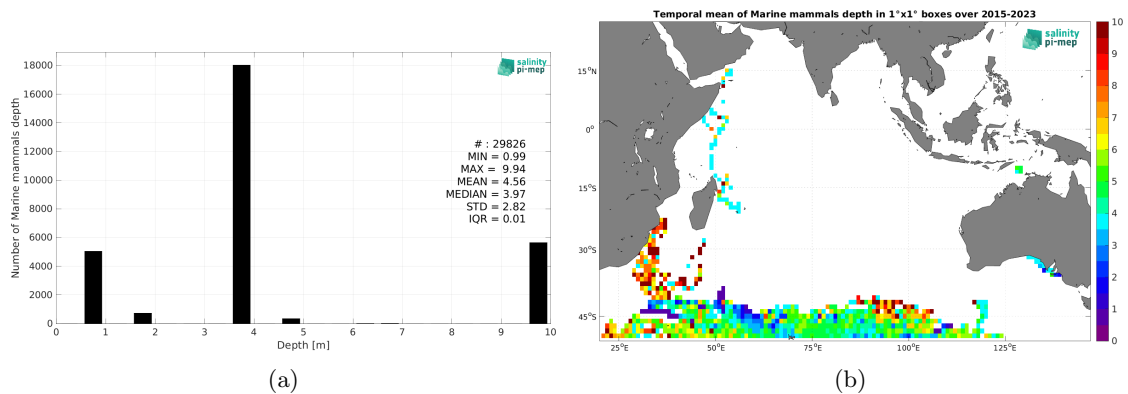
salinity pi-mep

Number of Marine mammals depth

18000
16000
14000
12000
10000
8000
6000
4000
2000
0

0 1 2 3 4 5 6 7 8 9 10

Depth [m]

# : 29826
MIN = 0.99
MAX = 9.94
MEAN = 4.56
MEDIAN = 3.97
STD = 2.82
IQR = 0.01

(a)

Temporal mean of Marine mammals depth in 1°x1° boxes over 2015-2023

salinity pi-mep

$15^oN$
$0^o$
$15^oS$
$30^oS$
$45^oS$

$25^oE$ $50^oE$ $75^oE$ $100^oE$ $125^oE$

10
9
8
7
6
5
4
3
2
1
0

(b)